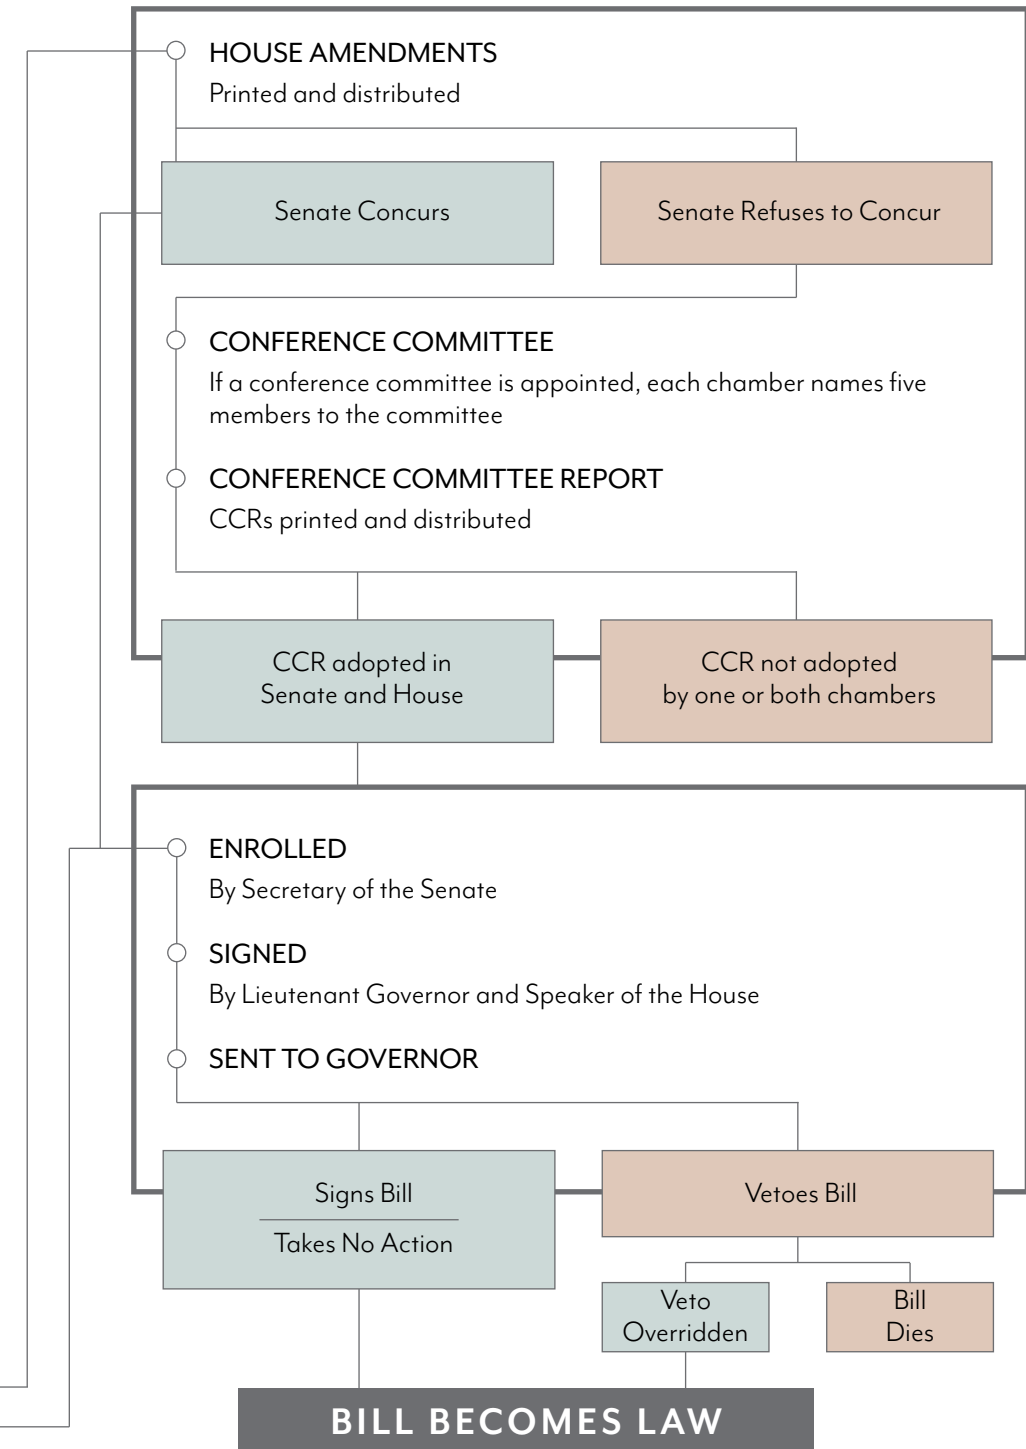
HOUSE AMENDMENTS
Printed and distributed

Senate Concurs

Senate Refuses to Concur

CONFERENCE COMMITTEE
If a conference committee is appointed, each chamber names five members to the committee

CONFERENCE COMMITTEE REPORT
CCRs printed and distributed

CCR adopted in Senate and House

CCR not adopted by one or both chambers

ENROLLED
By Secretary of the Senate

SIGNED
By Lieutenant Governor and Speaker of the House

SENT TO GOVERNOR

Signs Bill
Takes No Action

Vetoes Bill

Veto Overridden

Bill Dies

BILL BECOMES LAW